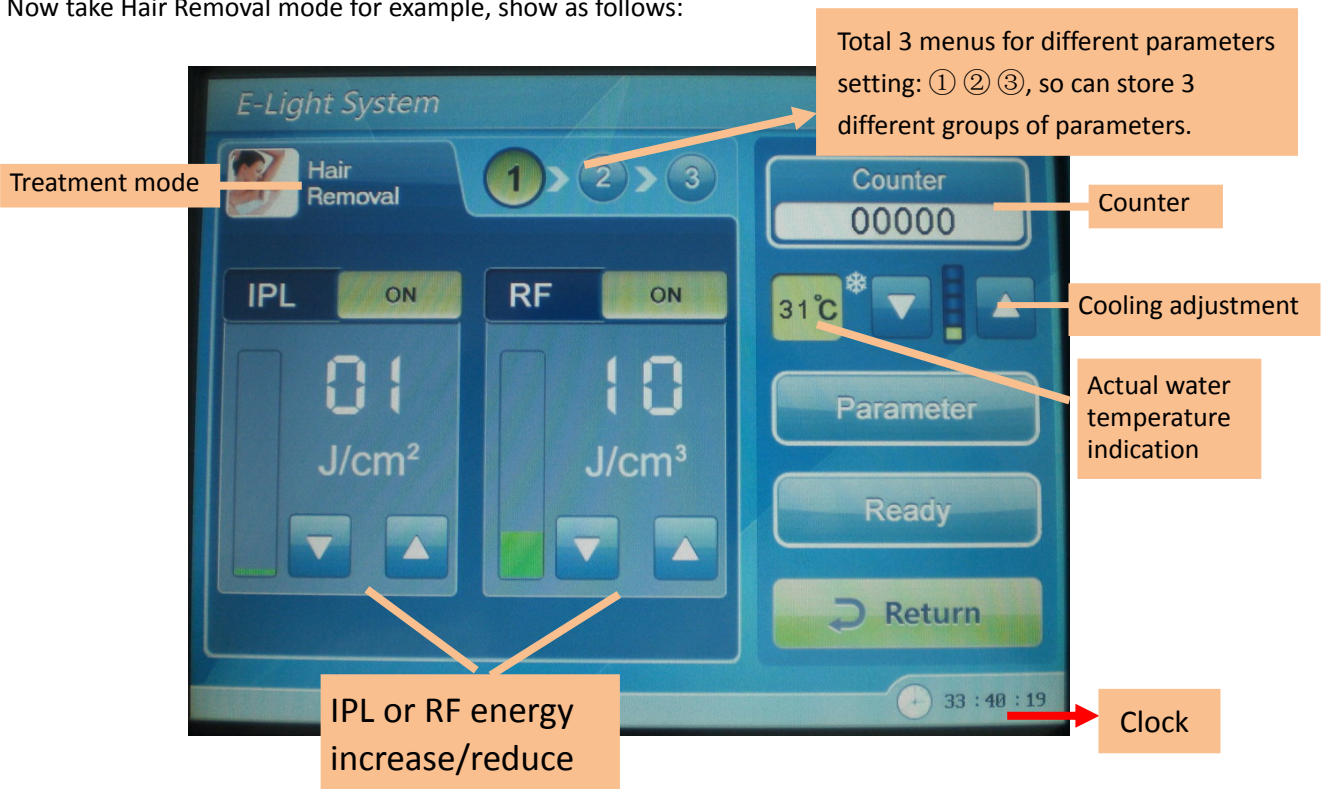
Now take Hair Removal mode for example, show as follows:

Total 3 menus for different parameters setting: ① ② ③, so can store 3 different groups of parameters.

E-Light System

Treatment mode

Hair Removal

1 2 3

Counter

00000

Counter

IPL ON

RF ON

31℃

Cooling adjustment

01

J/cm²

10

J/cm³

Actual water temperature indication

Parameter

Ready

Return

IPL or RF energy increase/reduce

33 : 40 : 19

Clock